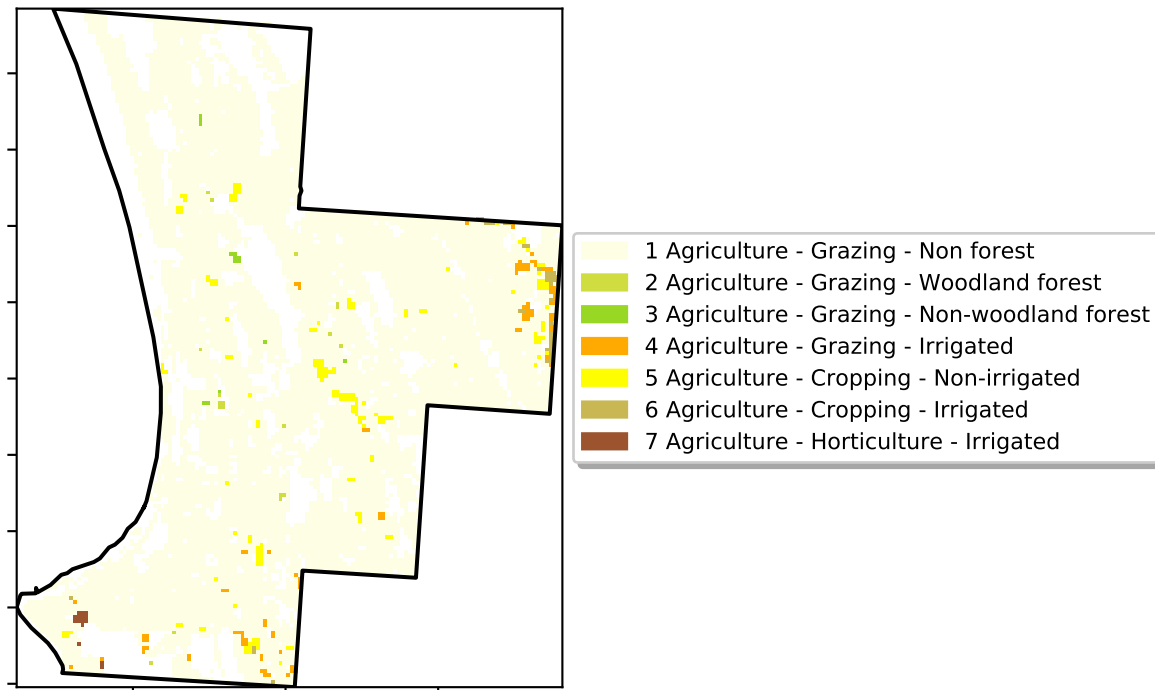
1 Agriculture - Grazing - Non forest
2 Agriculture - Grazing - Woodland forest
3 Agriculture - Grazing - Non-woodland forest
4 Agriculture - Grazing - Irrigated
5 Agriculture - Cropping - Non-irrigated
6 Agriculture - Cropping - Irrigated
7 Agriculture - Horticulture - Irrigated